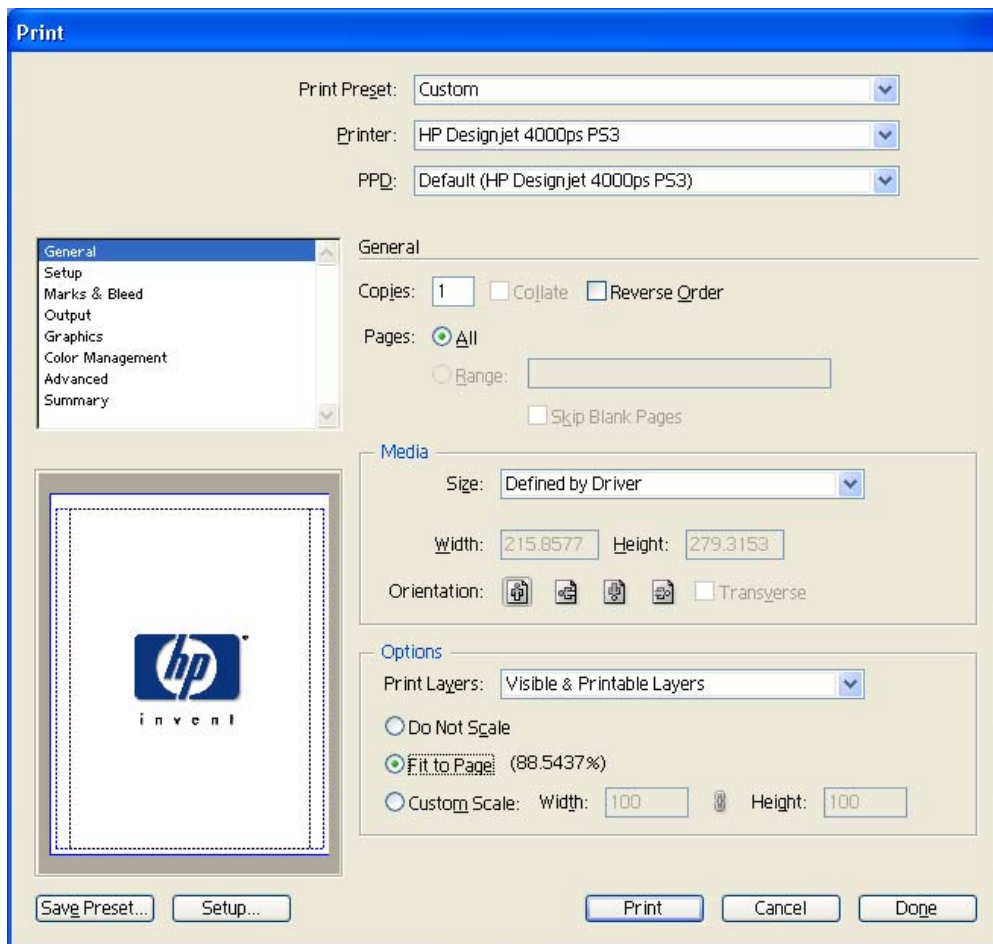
Print

Print Preset: Custom

Printer: HP Designjet 4000ps PS3

PPD: Default (HP Designjet 4000ps PS3)

General
Setup
Marks & Bleed
Output
Graphics
Color Management
Advanced
Summary

General

Copies: 1 Collate Reverse Order

Pages: All

Range:

Skip Blank Pages

Media

Size: Defined by Driver

Width: 215.8577 Height: 279.3153

Orientation: Transverse

Options

Print Layers: Visible & Printable Layers

Do Not Scale

Fit to Page (88.5437%)

Custom Scale: Width: 100 Height: 100

hp
invent

Save Preset... Setup... Print Cancel Done